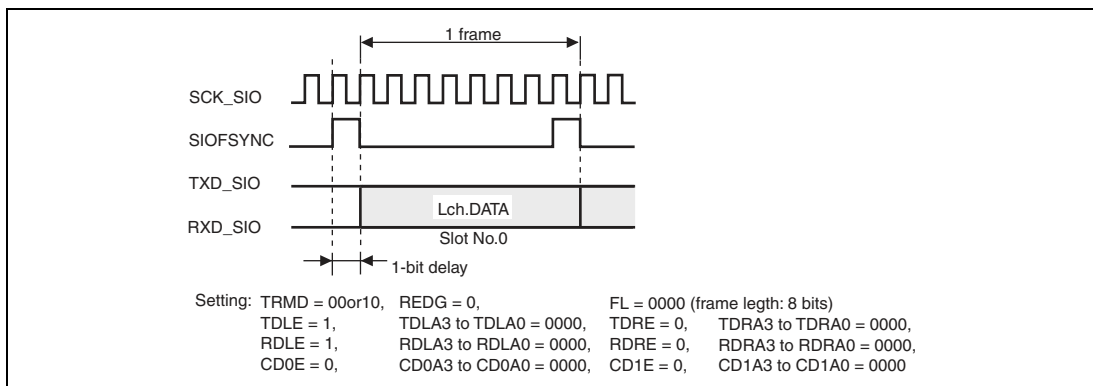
1 frame

SCK_SIO

SIOFSYNC

TXD_SIO

RXD_SIO

Lch.DATA

Slot No.0

1-bit delay

Setting: TRMD = 00or10, REDG = 0, FL = 0000 (frame legth: 8 bits)
TDLE = 1, TDLA3 to TDLA0 = 0000, TDRE = 0, TDRA3 to TDRA0 = 0000,
RDLE = 1, RDLA3 to RDLA0 = 0000, RDRE = 0, RDRA3 to RDRA0 = 0000,
CD0E = 0, CD0A3 to CD0A0 = 0000, CD1E = 0, CD1A3 to CD1A0 = 0000